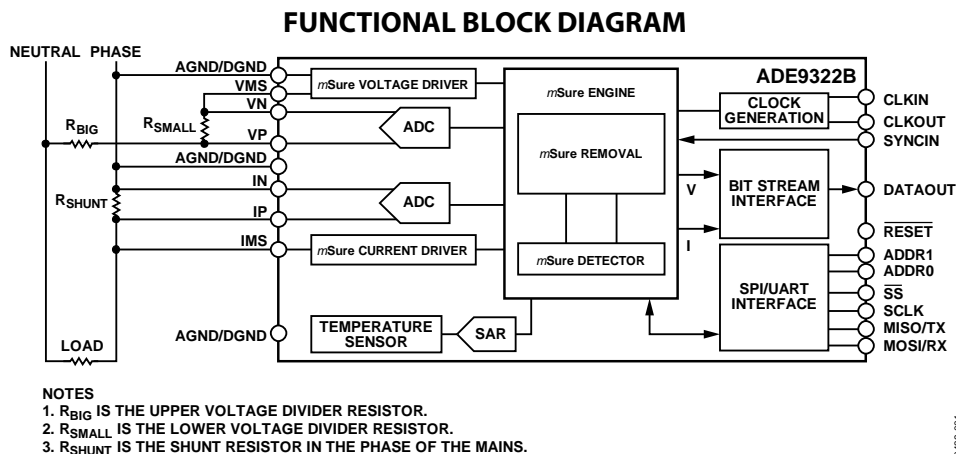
FUNCTIONAL BLOCK DIAGRAM

NEUTRAL PHASE

AGND/DGND
VMS
VN
VP
AGND/DGND
IN
IP
IMS

$R_{BIG}$
$R_{SMALL}$
$R_{SHUNT}$

*m*Sure VOLTAGE DRIVER
ADC
ADC
*m*Sure CURRENT DRIVER

*m*Sure ENGINE
*m*Sure REMOVAL
*m*Sure DETECTOR

ADE9322B

CLOCK GENERATION
CLKIN
CLKOUT
SYNCIN

V
I

BIT STREAM INTERFACE
DATAOUT
$\overline{RESET}$

SPI/UART INTERFACE
ADDR1
ADDR0
$\overline{SS}$
SCLK
MISO/TX
MOSI/RX

AGND/DGND
TEMPERATURE SENSOR
SAR

LOAD

NOTES
1. $R_{BIG}$ IS THE UPPER VOLTAGE DIVIDER RESISTOR.
2. $R_{SMALL}$ IS THE LOWER VOLTAGE DIVIDER RESISTOR.
3. $R_{SHUNT}$ IS THE SHUNT RESISTOR IN THE PHASE OF THE MAINS.

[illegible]